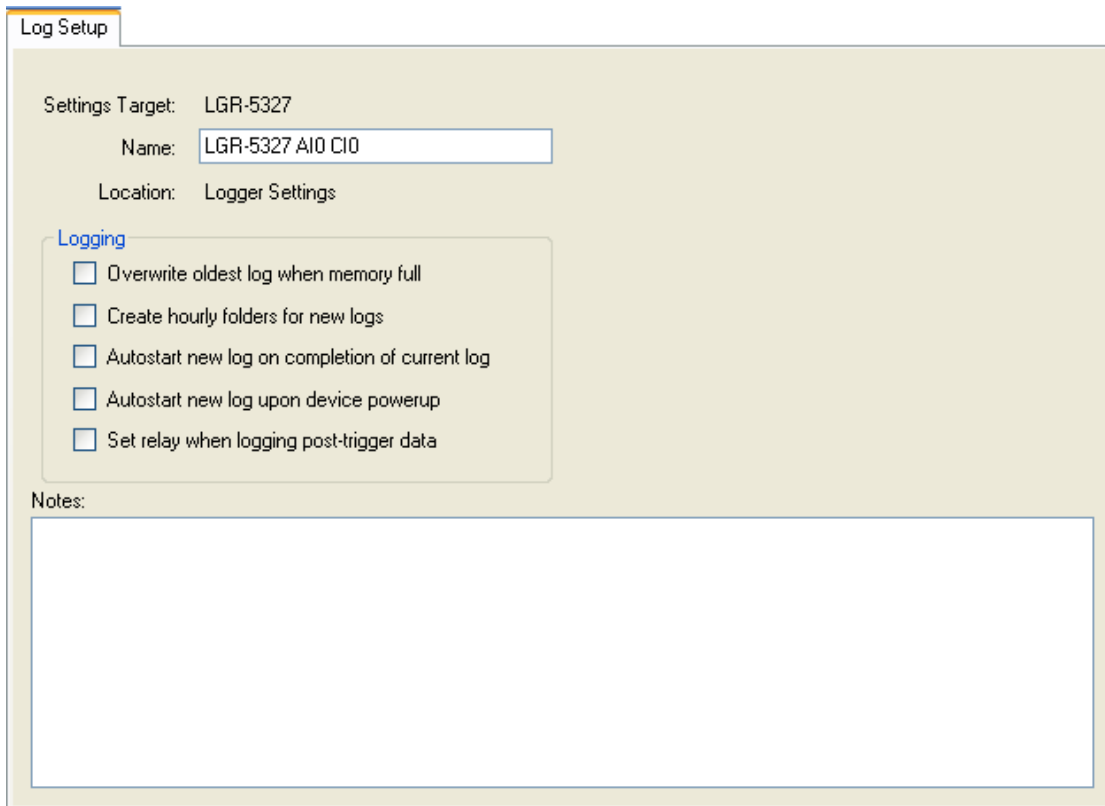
Log Setup

Settings Target: LGR-5327

Name: LGR-5327 AI0 CI0

Location: Logger Settings

Logging

Overwrite oldest log when memory full

Create hourly folders for new logs

Autostart new log on completion of current log

Autostart new log upon device powerup

Set relay when logging post-trigger data

Notes: